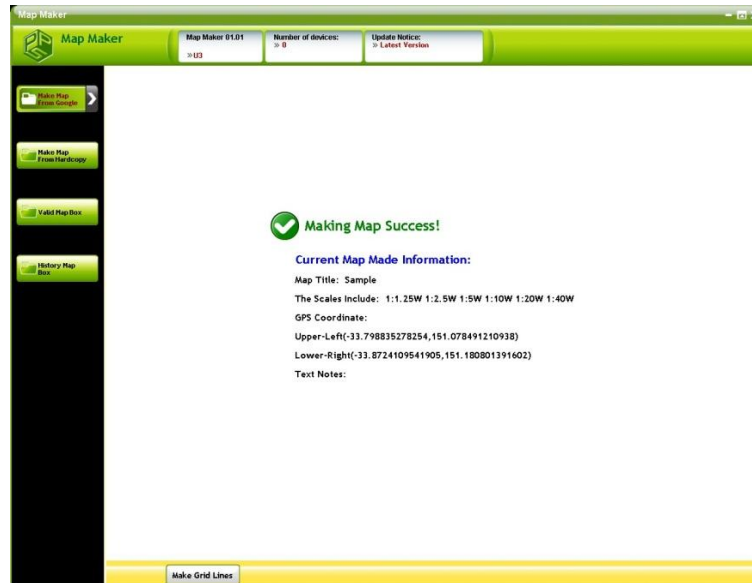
Map Maker

Map Maker

Map Maker 01.01
» U3

Number of devices:
» 0

Update Notice:
» Latest Version

Make Map From Google

Make Map From Hardcopy

Valid Map Box

History Map Box

Making Map Success!

Current Map Made Information:

Map Title: Sample

The Scales Include: 1:1.25W 1:2.5W 1:5W 1:10W 1:20W 1:40W

GPS Coordinate:

Upper-Left(-33.798835278254,151.078491210938)

Lower-Right(-33.8724109541905,151.180801391602)

Text Notes:

Make Grid Lines